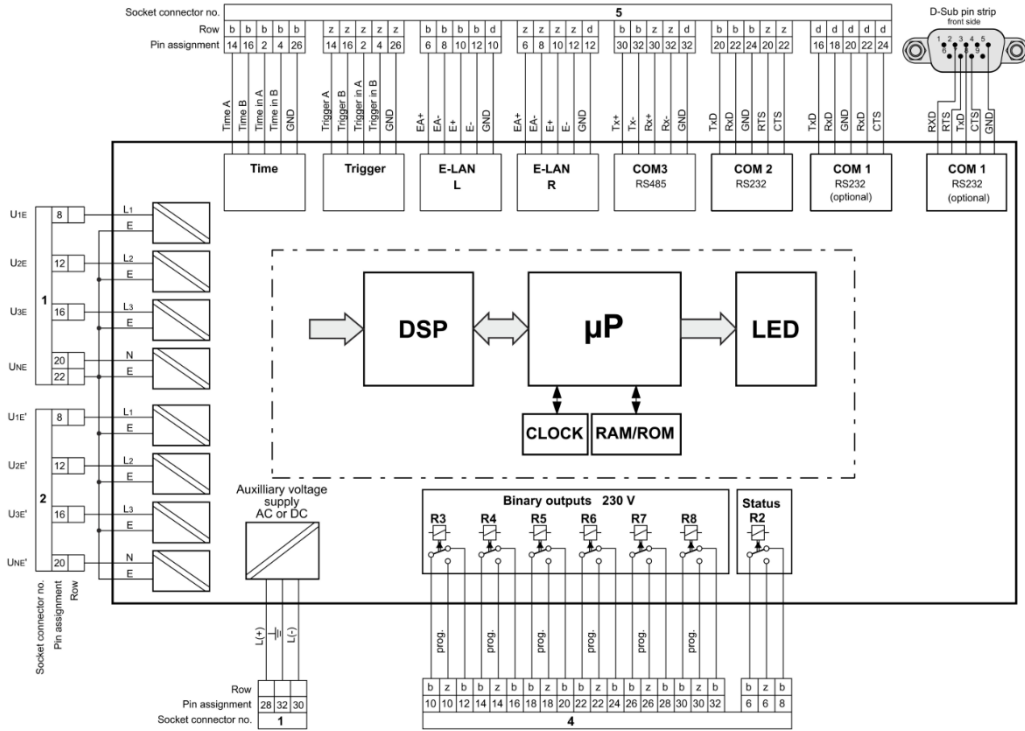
Socket connector no. 5

| Row | b | b | b | b | b | z | z | z | z | z | b | b | b | b | d | z | z | z | z | d | b | z | b | z | d | b | b | b | z | z | d | d | d | d | d |
|---|---|---|---|---|---|---|---|---|---|---|---|---|---|---|---|---|---|---|---|---|---|---|---|---|---|---|---|---|---|---|---|---|---|---|---|
| Pin assignment | 14 | 16 | 2 | 4 | 26 | 14 | 16 | 2 | 4 | 26 | 6 | 8 | 10 | 12 | 10 | 6 | 8 | 10 | 12 | 12 | 30 | 32 | 30 | 32 | 32 | 20 | 22 | 24 | 20 | 22 | 16 | 18 | 20 | 22 | 24 |

D-Sub pin strip
front side
1 2 3 4 5
6 7 8 9

Time A, Time B, Time in A, Time in B, GND
Trigger A, Trigger B, Trigger in A, Trigger in B, GND
EA+, EA-, E+, E-, GND
EA+, EA-, E+, E-, GND
Tx+, Tx-, Rx+, Rx-, GND
TxD, RxD, GND, RTS, CTS
TxD, RxD, GND, RxD, CTS
RXD, RTS, TxD, CTS, GND

Time
Trigger
E-LAN L
E-LAN R
COM3 RS485
COM 2 RS232
COM 1 RS232 (optional)
COM 1 RS232 (optional)

U1E 8 L1 E
U2E 12 L2 E
1
U3E 16 L3 E
UNE 20 N 22 E

U1E' 8 L1 E
U2E' 12 L2 E
2
U3E' 16 L3 E
UNE' 20 N E

Socket connector no.
Pin assignment
Row

DSP
µP
LED
CLOCK
RAM/ROM

Auxilliary voltage supply AC or DC

L(+) L(-)

| Row | b | z | b |
|---|---|---|---|
| Pin assignment | 28 | 32 | 30 |
| Socket connector no. | 1 | | |

Binary outputs 230 V
R3 R4 R5 R6 R7 R8
Status
R2

prog. prog. prog. prog. prog. prog.

| b | z | b | b | z | b | b | z | b | b | z | b | b | z | b | b | z | b |
|---|---|---|---|---|---|---|---|---|---|---|---|---|---|---|---|---|---|
| 10 | 10 | 12 | 14 | 14 | 16 | 18 | 18 | 20 | 22 | 22 | 24 | 26 | 26 | 28 | 30 | 30 | 32 |

4

| b | z | b |
|---|---|---|
| 6 | 6 | 8 |